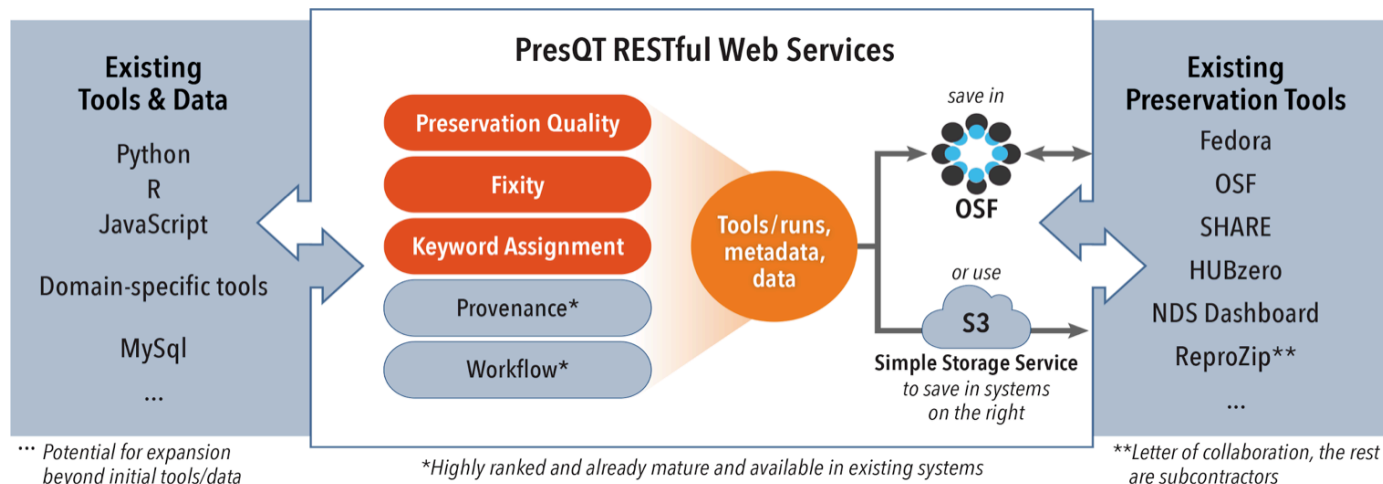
Existing Tools & Data

Python
R
JavaScript

Domain-specific tools

MySql

...

PresQT RESTful Web Services

Preservation Quality

Fixity

Keyword Assignment

Provenance*

Workflow*

Tools/runs, metadata, data

save in

OSF

or use

S3

Simple Storage Service

to save in systems on the right

Existing Preservation Tools

Fedora

OSF

SHARE

HUBzero

NDS Dashboard

ReproZip**

...

... Potential for expansion beyond initial tools/data

*Highly ranked and already mature and available in existing systems

**Letter of collaboration, the rest are subcontractors